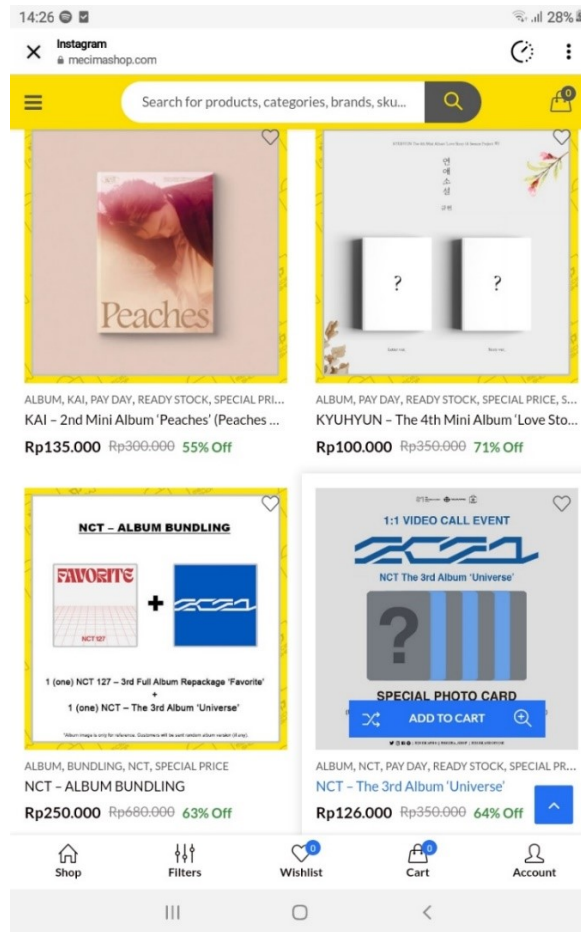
14:26

28%

Instagram
mecimashop.com

Search for products, categories, brands, sku...

0

Peaches

ALBUM, KAI, PAY DAY, READY STOCK, SPECIAL PRI...
KAI – 2nd Mini Album 'Peaches' (Peaches ...
Rp135.000 Rp300.000 55% Off

연애소설
규현

?

?

ALBUM, PAY DAY, READY STOCK, SPECIAL PRICE, S...
KYUHYUN – The 4th Mini Album 'Love Sto...
Rp100.000 Rp350.000 71% Off

NCT – ALBUM BUNDLING

FAVORITE
NCT 127

+

1 (one) NCT 127 – 3rd Full Album Repackage 'Favorite'
+
1 (one) NCT – The 3rd Album 'Universe'

*Album image is only for reference. Customers will be sent random album version (if any).

ALBUM, BUNDLING, NCT, SPECIAL PRICE
NCT – ALBUM BUNDLING
Rp250.000 Rp680.000 63% Off

1:1 VIDEO CALL EVENT

NCT The 3rd Album 'Universe'

?

SPECIAL PHOTO CARD

ADD TO CART

ALBUM, NCT, PAY DAY, READY STOCK, SPECIAL PR...
NCT – The 3rd Album 'Universe'
Rp126.000 Rp350.000 64% Off

Shop
Filters
0
Wishlist
0
Cart
Account